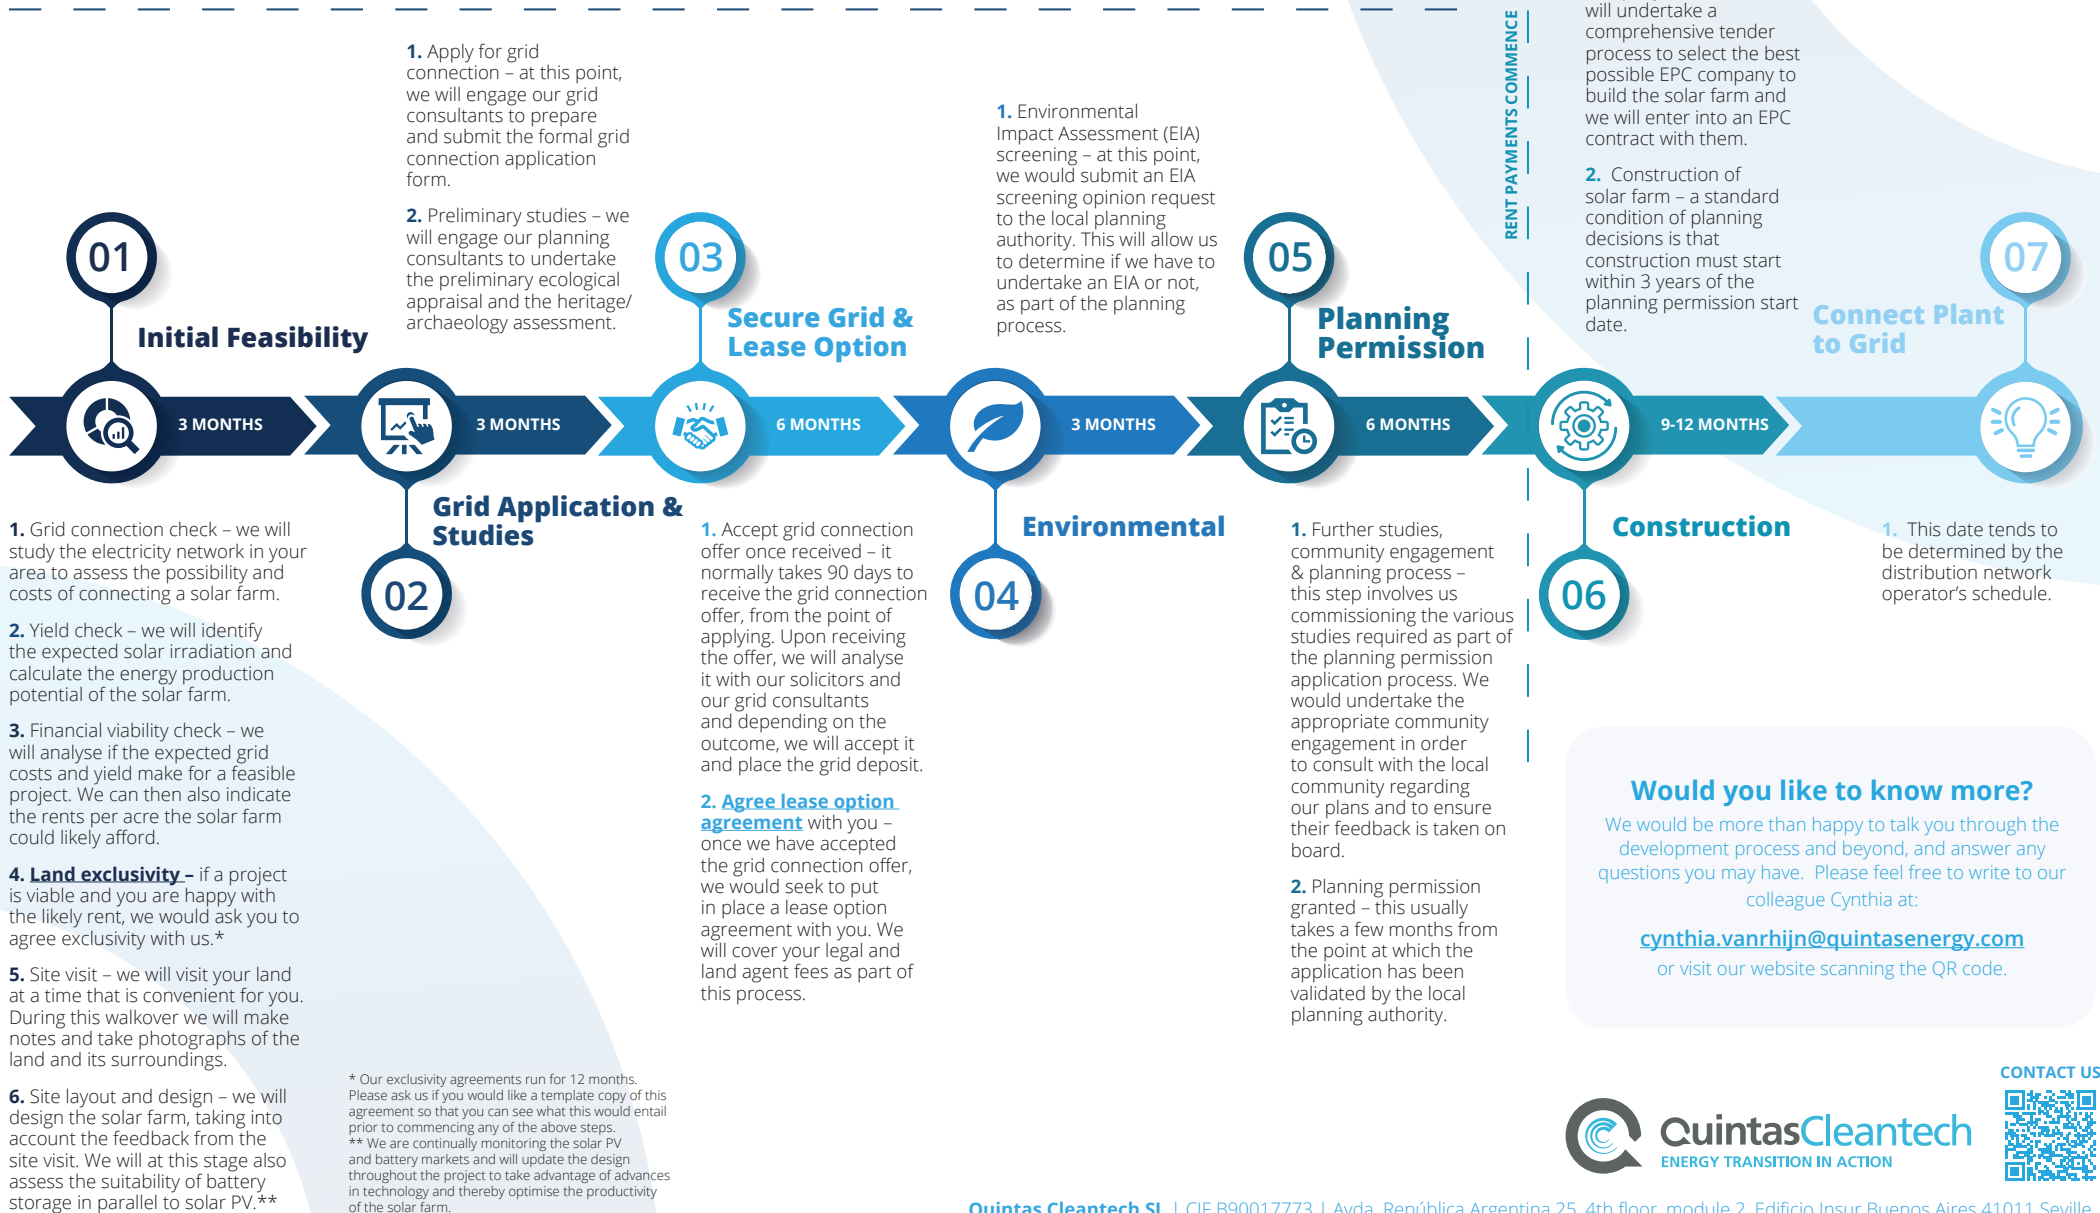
01

Initial Feasibility

3 MONTHS

1. Grid connection check – we will study the electricity network in your area to assess the possibility and costs of connecting a solar farm.

2. Yield check – we will identify the expected solar irradiation and calculate the energy production potential of the solar farm.

3. Financial viability check – we will analyse if the expected grid costs and yield make for a feasible project. We can then also indicate the rents per acre the solar farm could likely afford.

4. Land exclusivity – if a project is viable and you are happy with the likely rent, we would ask you to agree exclusivity with us.*

5. Site visit – we will visit your land at a time that is convenient for you. During this walkover we will make notes and take photographs of the land and its surroundings.

6. Site layout and design – we will design the solar farm, taking into account the feedback from the site visit. We will at this stage also assess the suitability of battery storage in parallel to solar PV.**

1. Apply for grid connection – at this point, we will engage our grid consultants to prepare and submit the formal grid connection application form.

2. Preliminary studies – we will engage our planning consultants to undertake the preliminary ecological appraisal and the heritage/ archaeology assessment.

3 MONTHS

Grid Application & Studies

02

* Our exclusivity agreements run for 12 months. Please ask us if you would like a template copy of this agreement so that you can see what this would entail prior to commencing any of the above steps.
** We are continually monitoring the solar PV and battery markets and will update the design throughout the project to take advantage of advances in technology and thereby optimise the productivity of the solar farm.

03

Secure Grid & Lease Option

6 MONTHS

1. Accept grid connection offer once received – it normally takes 90 days to receive the grid connection offer, from the point of applying. Upon receiving the offer, we will analyse it with our solicitors and our grid consultants and depending on the outcome, we will accept it and place the grid deposit.

2. Agree lease option agreement with you – once we have accepted the grid connection offer, we would seek to put in place a lease option agreement with you. We will cover your legal and land agent fees as part of this process.

1. Environmental Impact Assessment (EIA) screening – at this point, we would submit an EIA screening opinion request to the local planning authority. This will allow us to determine if we have to undertake an EIA or not, as part of the planning process.

3 MONTHS

Environmental

04

05

Planning Permission

6 MONTHS

1. Further studies, community engagement & planning process – this step involves us commissioning the various studies required as part of the planning permission application process. We would undertake the appropriate community engagement in order to consult with the local community regarding our plans and to ensure their feedback is taken on board.

2. Planning permission granted – this usually takes a few months from the point at which the application has been validated by the local planning authority.

RENT PAYMENTS COMMENCE

will undertake a comprehensive tender process to select the best possible EPC company to build the solar farm and we will enter into an EPC contract with them.

2. Construction of solar farm – a standard condition of planning decisions is that construction must start within 3 years of the planning permission start date.

9-12 MONTHS

Construction

06

07

Connect Plant to Grid

1. This date tends to be determined by the distribution network operator's schedule.

Would you like to know more?
We would be more than happy to talk you through the development process and beyond, and answer any questions you may have. Please feel free to write to our colleague Cynthia at:
cynthia.vanrhijn@quintasenergy.com
or visit our website scanning the QR code.

CONTACT US

QuintasCleantech
ENERGY TRANSITION IN ACTION

Quintas Cleantech SL | CIF B90017773 | Avda. República Argentina 25, 4th floor, module 2, Edificio Insur Buenos Aires 41011 Seville